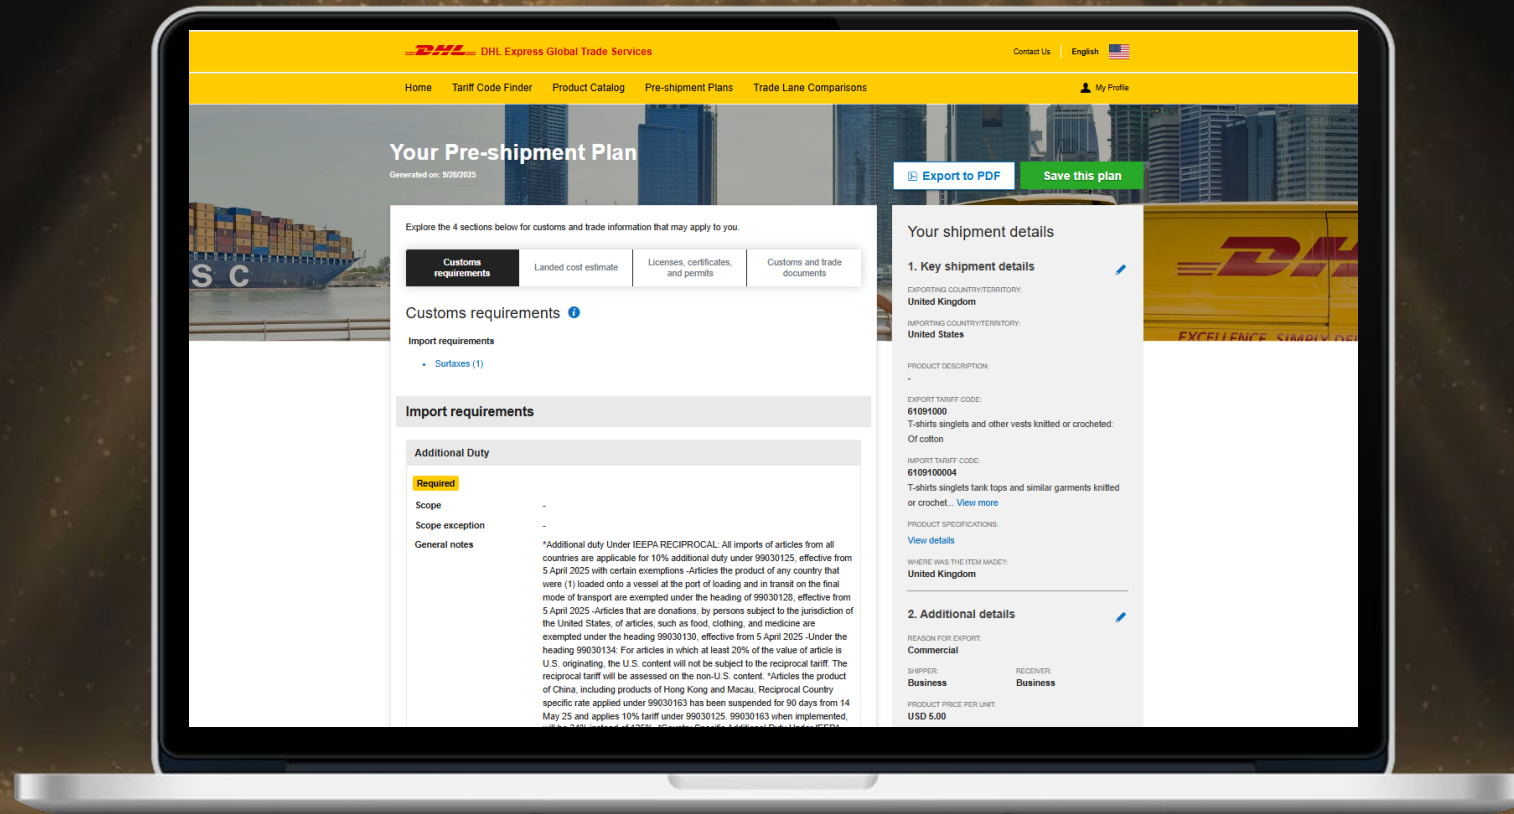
DHL DHL Express Global Trade Services

Contact Us | English

Home Tariff Code Finder Product Catalog Pre-shipment Plans Trade Lane Comparisons

My Profile

Your Pre-shipment Plan

Generated on: 9/28/2025

Export to PDF Save this plan

S C

Explore the 4 sections below for customs and trade information that may apply to you.

| Customs requirements | Landed cost estimate | Licenses, certificates, and permits | Customs and trade documents |
|---|---|---|---|

Customs requirements

Import requirements

• Surtaxes (1)

Import requirements

Additional Duty

Required

Scope -

Scope exception -

General notes *Additional duty Under IEEPA RECIPROCAL: All imports of articles from all countries are applicable for 10% additional duty under 99030125, effective from 5 April 2025 with certain exemptions -Articles the product of any country that were (1) loaded onto a vessel at the port of loading and in transit on the final mode of transport are exempted under the heading of 99030128, effective from 5 April 2025 -Articles that are donations, by persons subject to the jurisdiction of the United States, of articles, such as food, clothing, and medicine are exempted under the heading 99030130, effective from 5 April 2025 -Under the heading 99030134: For articles in which at least 20% of the value of article is U.S. originating, the U.S. content will not be subject to the reciprocal tariff. The reciprocal tariff will be assessed on the non-U.S. content. *Articles the product of China, including products of Hong Kong and Macau, Reciprocal Country specific rate applied under 99030163 has been suspended for 90 days from 14 May 25 and applies 10% tariff under 99030125. 99030163 when implemented, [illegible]

Your shipment details

1. Key shipment details

EXPORTING COUNTRY/TERRITORY:
United Kingdom

IMPORTING COUNTRY/TERRITORY:
United States

PRODUCT DESCRIPTION:
-

EXPORT TARIFF CODE:
61091000
T-shirts singlets and other vests knitted or crocheted: Of cotton

IMPORT TARIFF CODE:
6109100004
T-shirts singlets tank tops and similar garments knitted or crochet... View more

PRODUCT SPECIFICATIONS:
View details

WHERE WAS THE ITEM MADE?:
United Kingdom

2. Additional details

REASON FOR EXPORT:
Commercial

SHIPPER: Business
RECEIVER: Business

PRODUCT PRICE PER UNIT:
USD 5.00

DHL
EXCELLENCE. SIMPLY DEL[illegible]